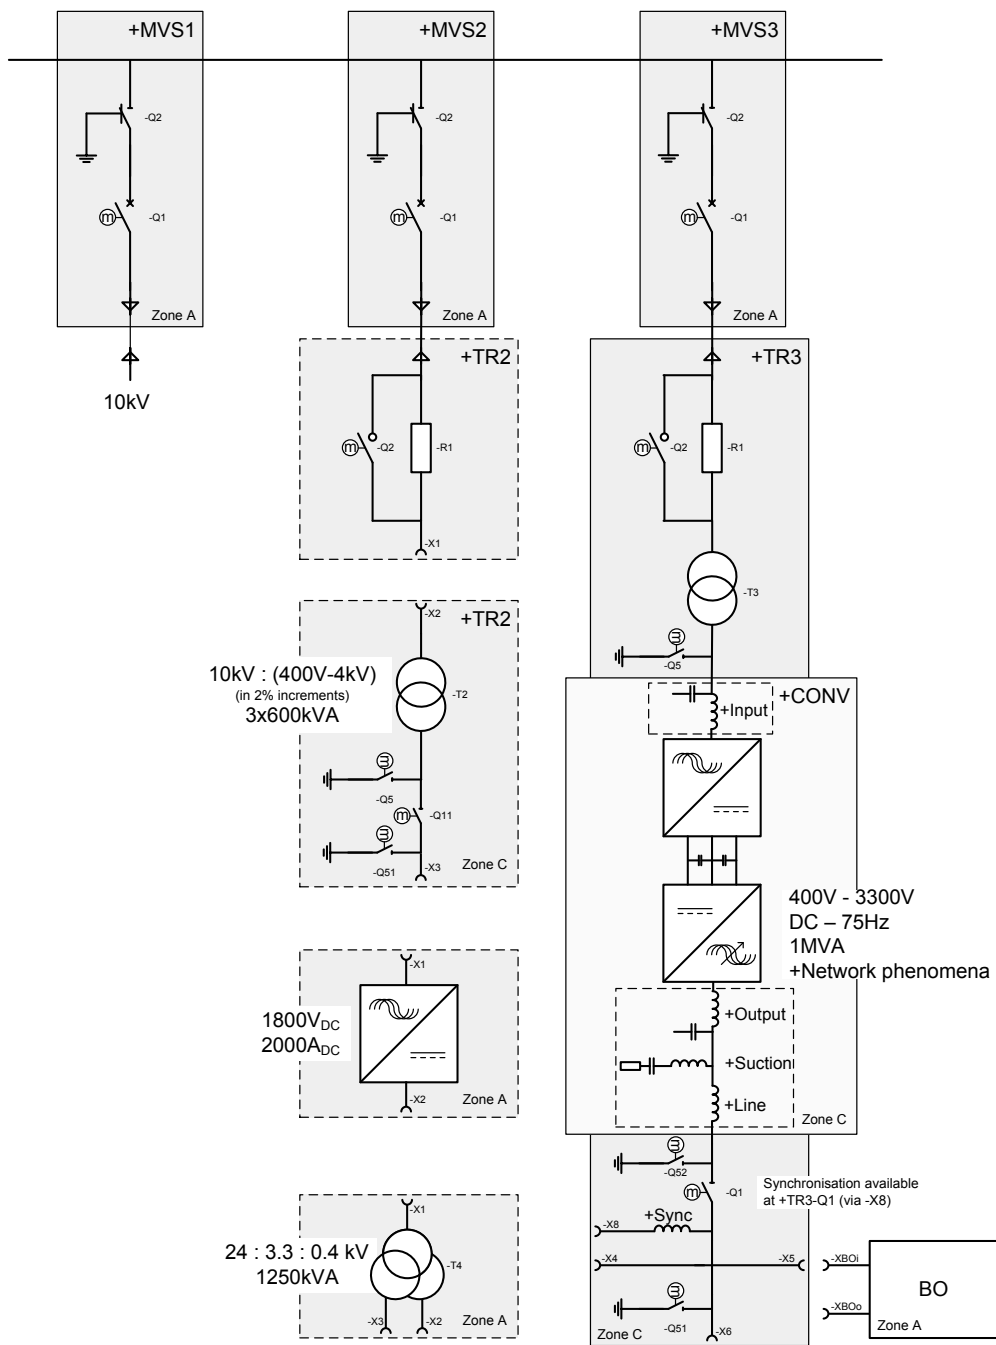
+MVS1

-Q2

-Q1

Zone A

10kV

+MVS2

-Q2

-Q1

Zone A

+TR2

-Q2

-R1

-X1

-X2

+TR2

10kV : (400V-4kV)
(in 2% increments)
3x600kVA

-T2

-Q5

-Q11

-Q51

-X3

Zone C

-X1

$1800V_{DC}$
$2000A_{DC}$

-X2

Zone A

-X1

24 : 3.3 : 0.4 kV
1250kVA

-T4

-X3

-X2

Zone A

+MVS3

-Q2

-Q1

Zone A

+TR3

-Q2

-R1

-T3

-Q5

+CONV

+Input

400V - 3300V
DC – 75Hz
1MVA
+Network phenomena

+Output

+Suction

+Line

Zone C

-Q52

-Q1

Synchronisation available at +TR3-Q1 (via -X8)

-X8

+Sync

-X4

-X5

-XBOi

-XBOo

BO

Zone A

-Q51

-X6

Zone C